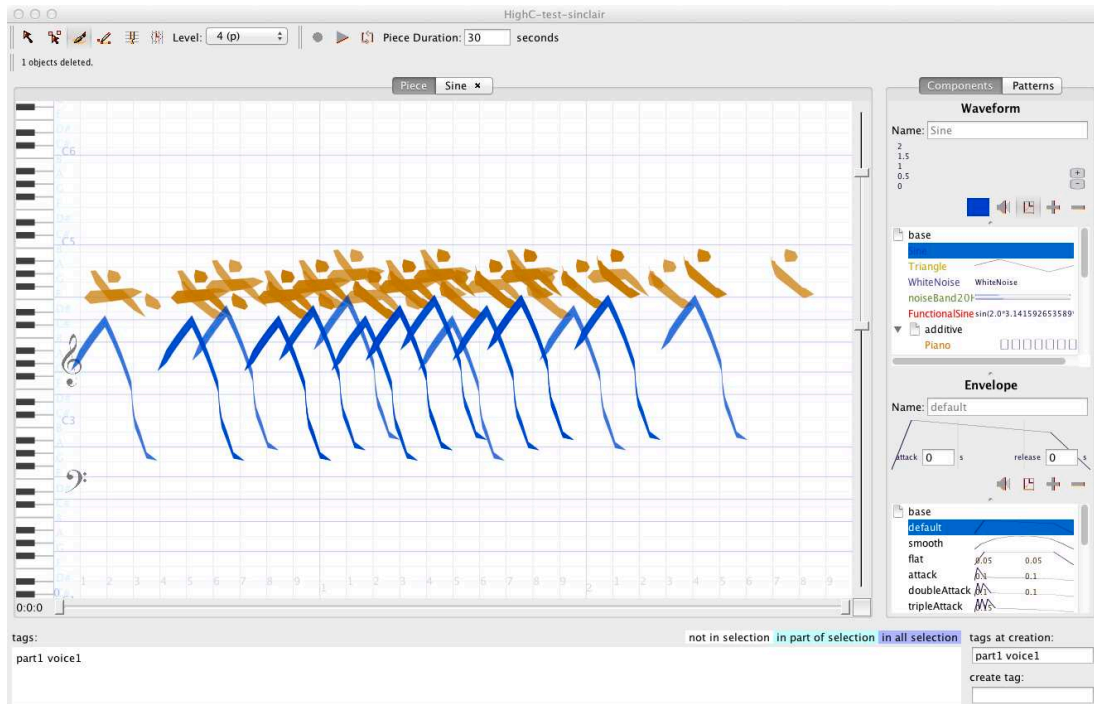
HighC-test-sinclair

Level: 4 (p) Piece Duration: 30 seconds

1 objects deleted.

Piece Sine ×

C6
C5
C3

0:0:0

Components Patterns

Waveform

Name: Sine

2
1.5
1
0.5
0

base
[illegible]
Triangle
WhiteNoise WhiteNoise
noiseBand20
FunctionalSine sin(2.0*3.141592653589
additive
Piano

Envelope

Name: default

attack 0 s release 0 s

base
default
smooth
flat 0.05 0.05
attack 0.1
doubleAttack 0.1
tripleAttack

tags:

part1 voice1

not in selection in part of selection in all selection

tags at creation:

part1 voice1

create tag: